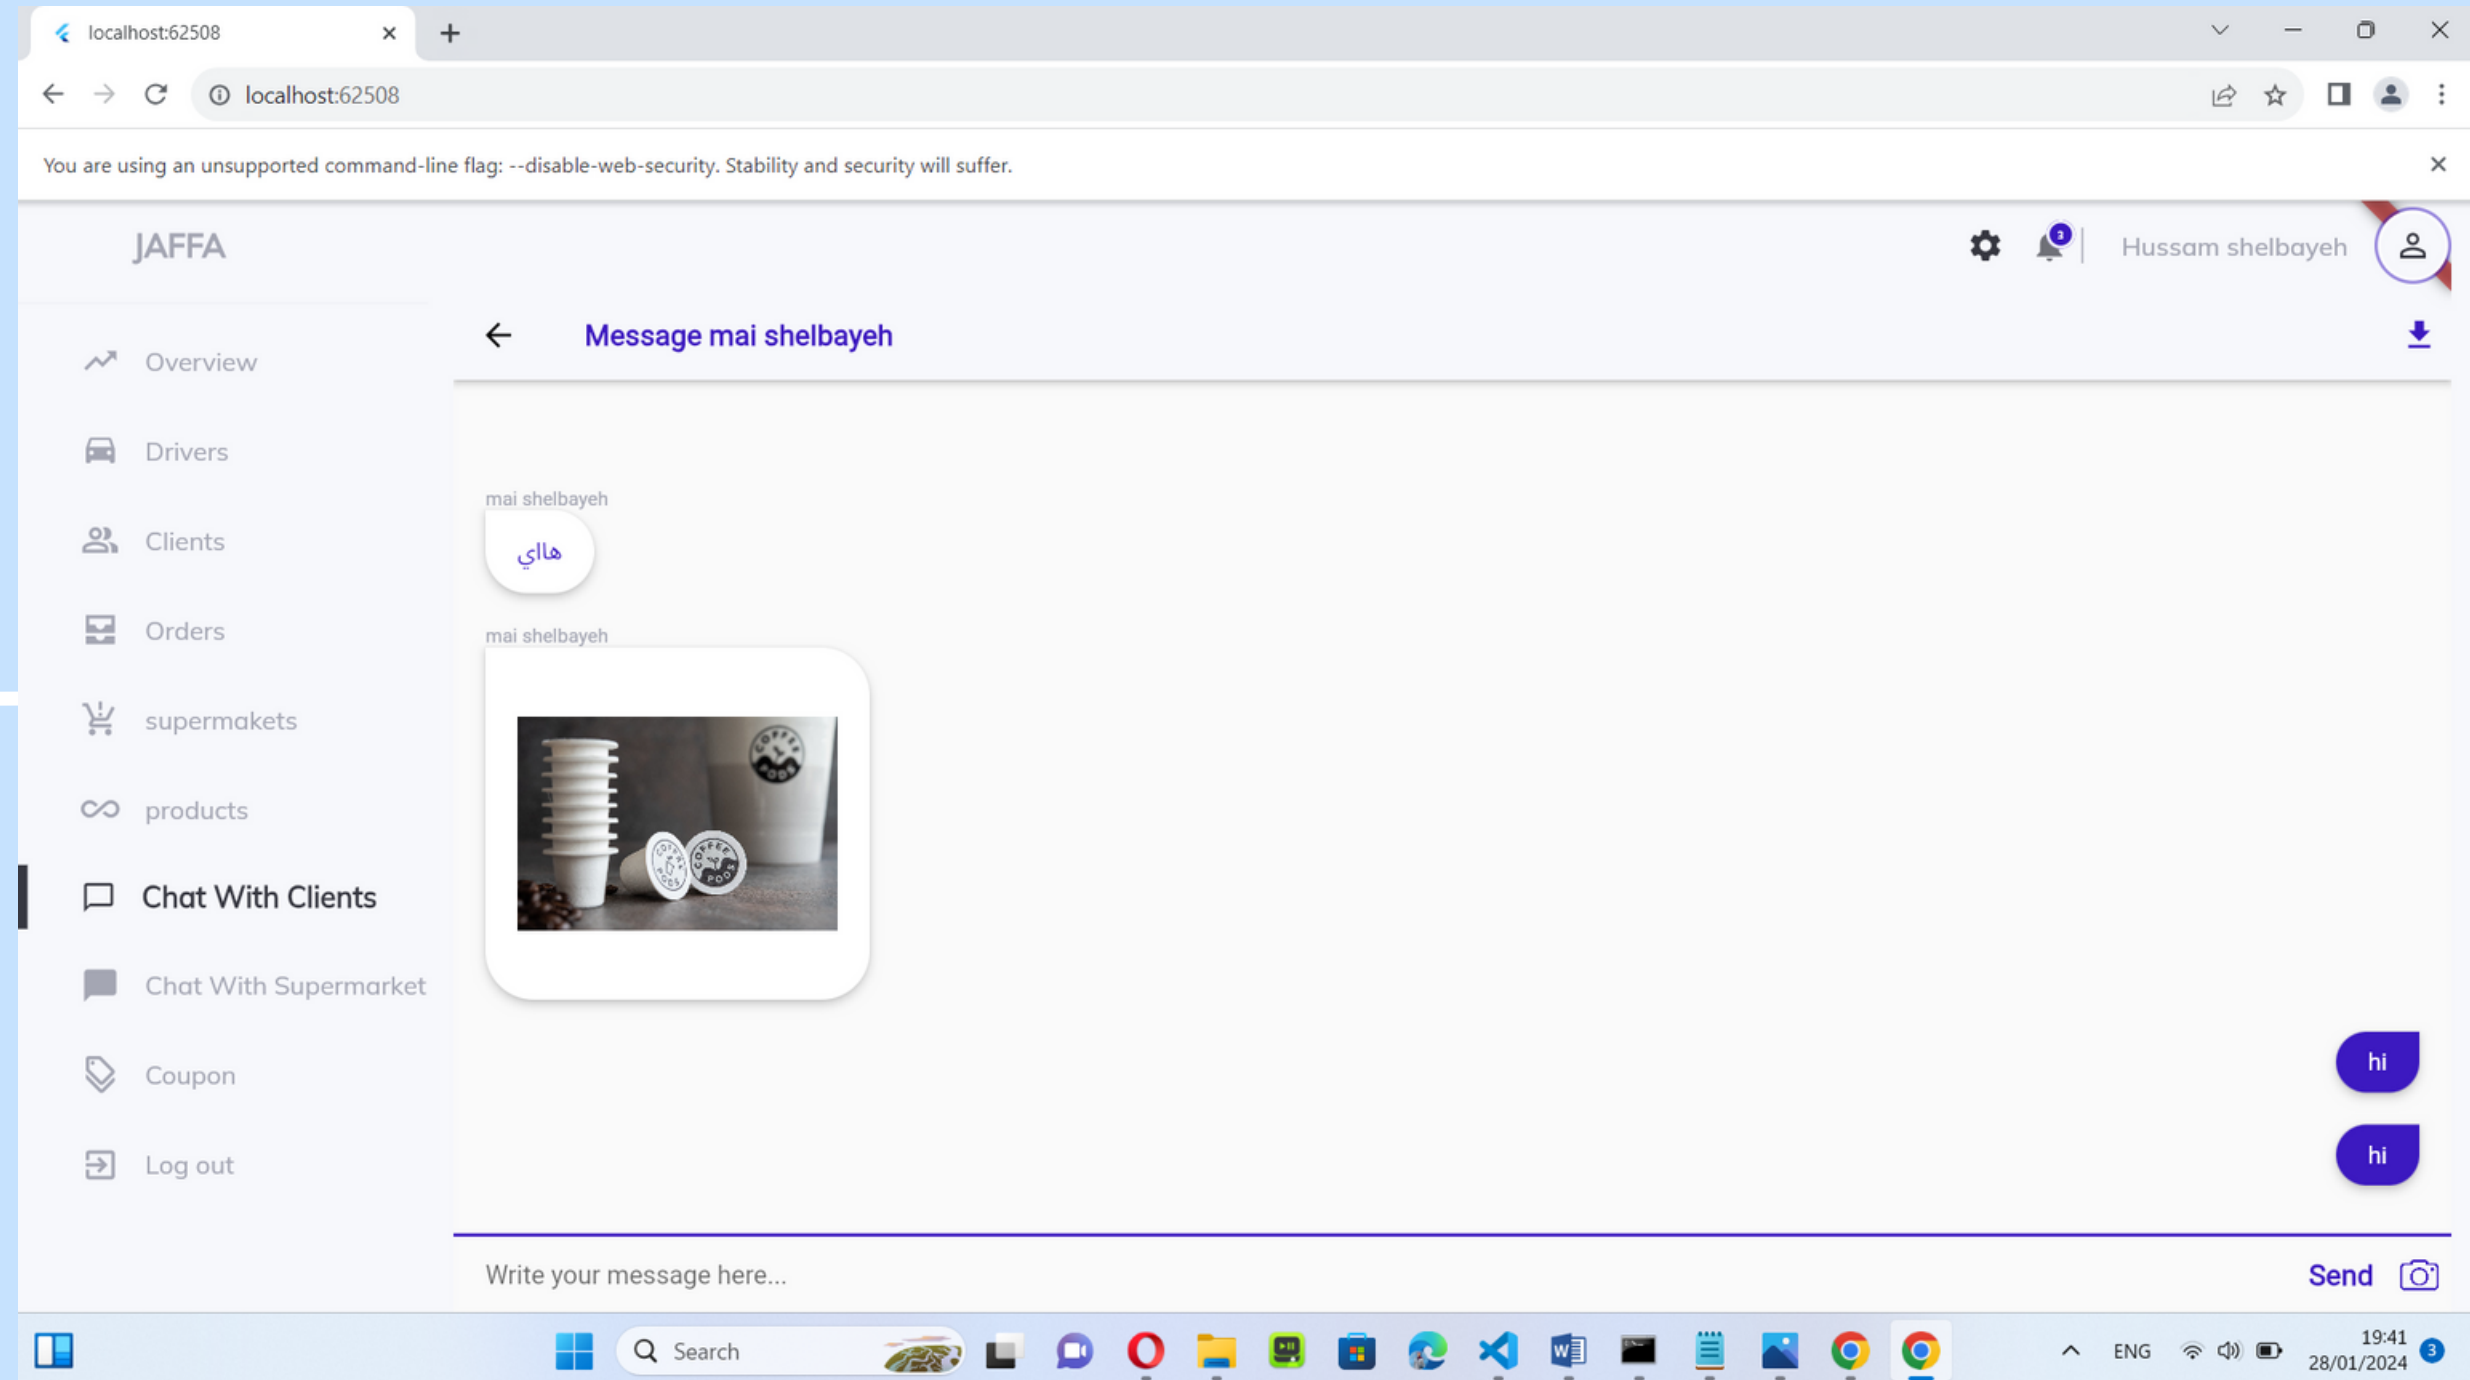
localhost:62508

localhost:62508

You are using an unsupported command-line flag: --disable-web-security. Stability and security will suffer.

JAFFA

3

Hussam shelbayeh

Overview

Drivers

Clients

Orders

supermakets

products

Chat With Clients

Chat With Supermarket

Coupon

Log out

Message mai shelbayeh

mai shelbayeh

هااي

mai shelbayeh

hi

hi

Write your message here...

Send

Search

ENG

19:41
28/01/2024

3